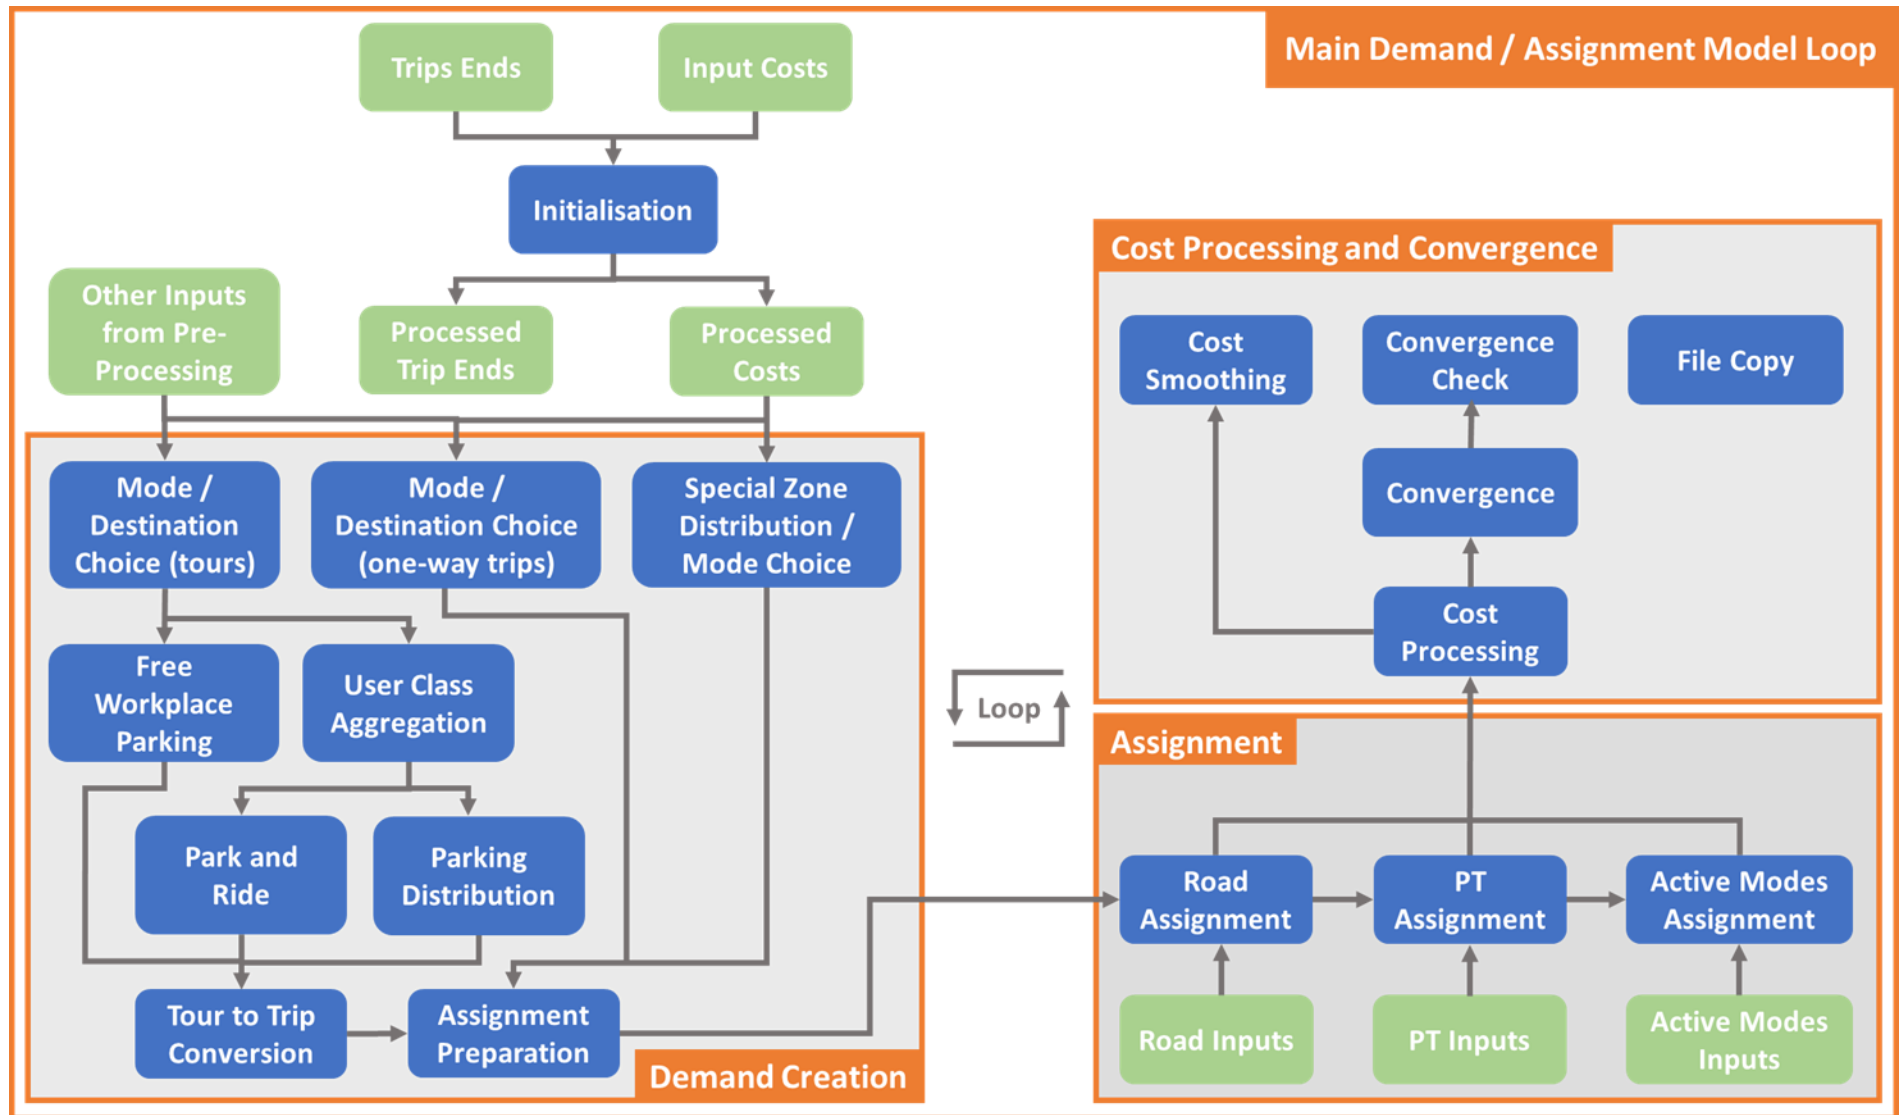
Main Demand / Assignment Model Loop

Trips Ends

Input Costs

Initialisation

Other Inputs from Pre-Processing

Processed Trip Ends

Processed Costs

Mode / Destination Choice (tours)

Mode / Destination Choice (one-way trips)

Special Zone Distribution / Mode Choice

Free Workplace Parking

User Class Aggregation

Park and Ride

Parking Distribution

Tour to Trip Conversion

Assignment Preparation

Demand Creation

Loop

Cost Processing and Convergence

Cost Smoothing

Convergence Check

File Copy

Convergence

Cost Processing

Assignment

Road Assignment

PT Assignment

Active Modes Assignment

Road Inputs

PT Inputs

Active Modes Inputs